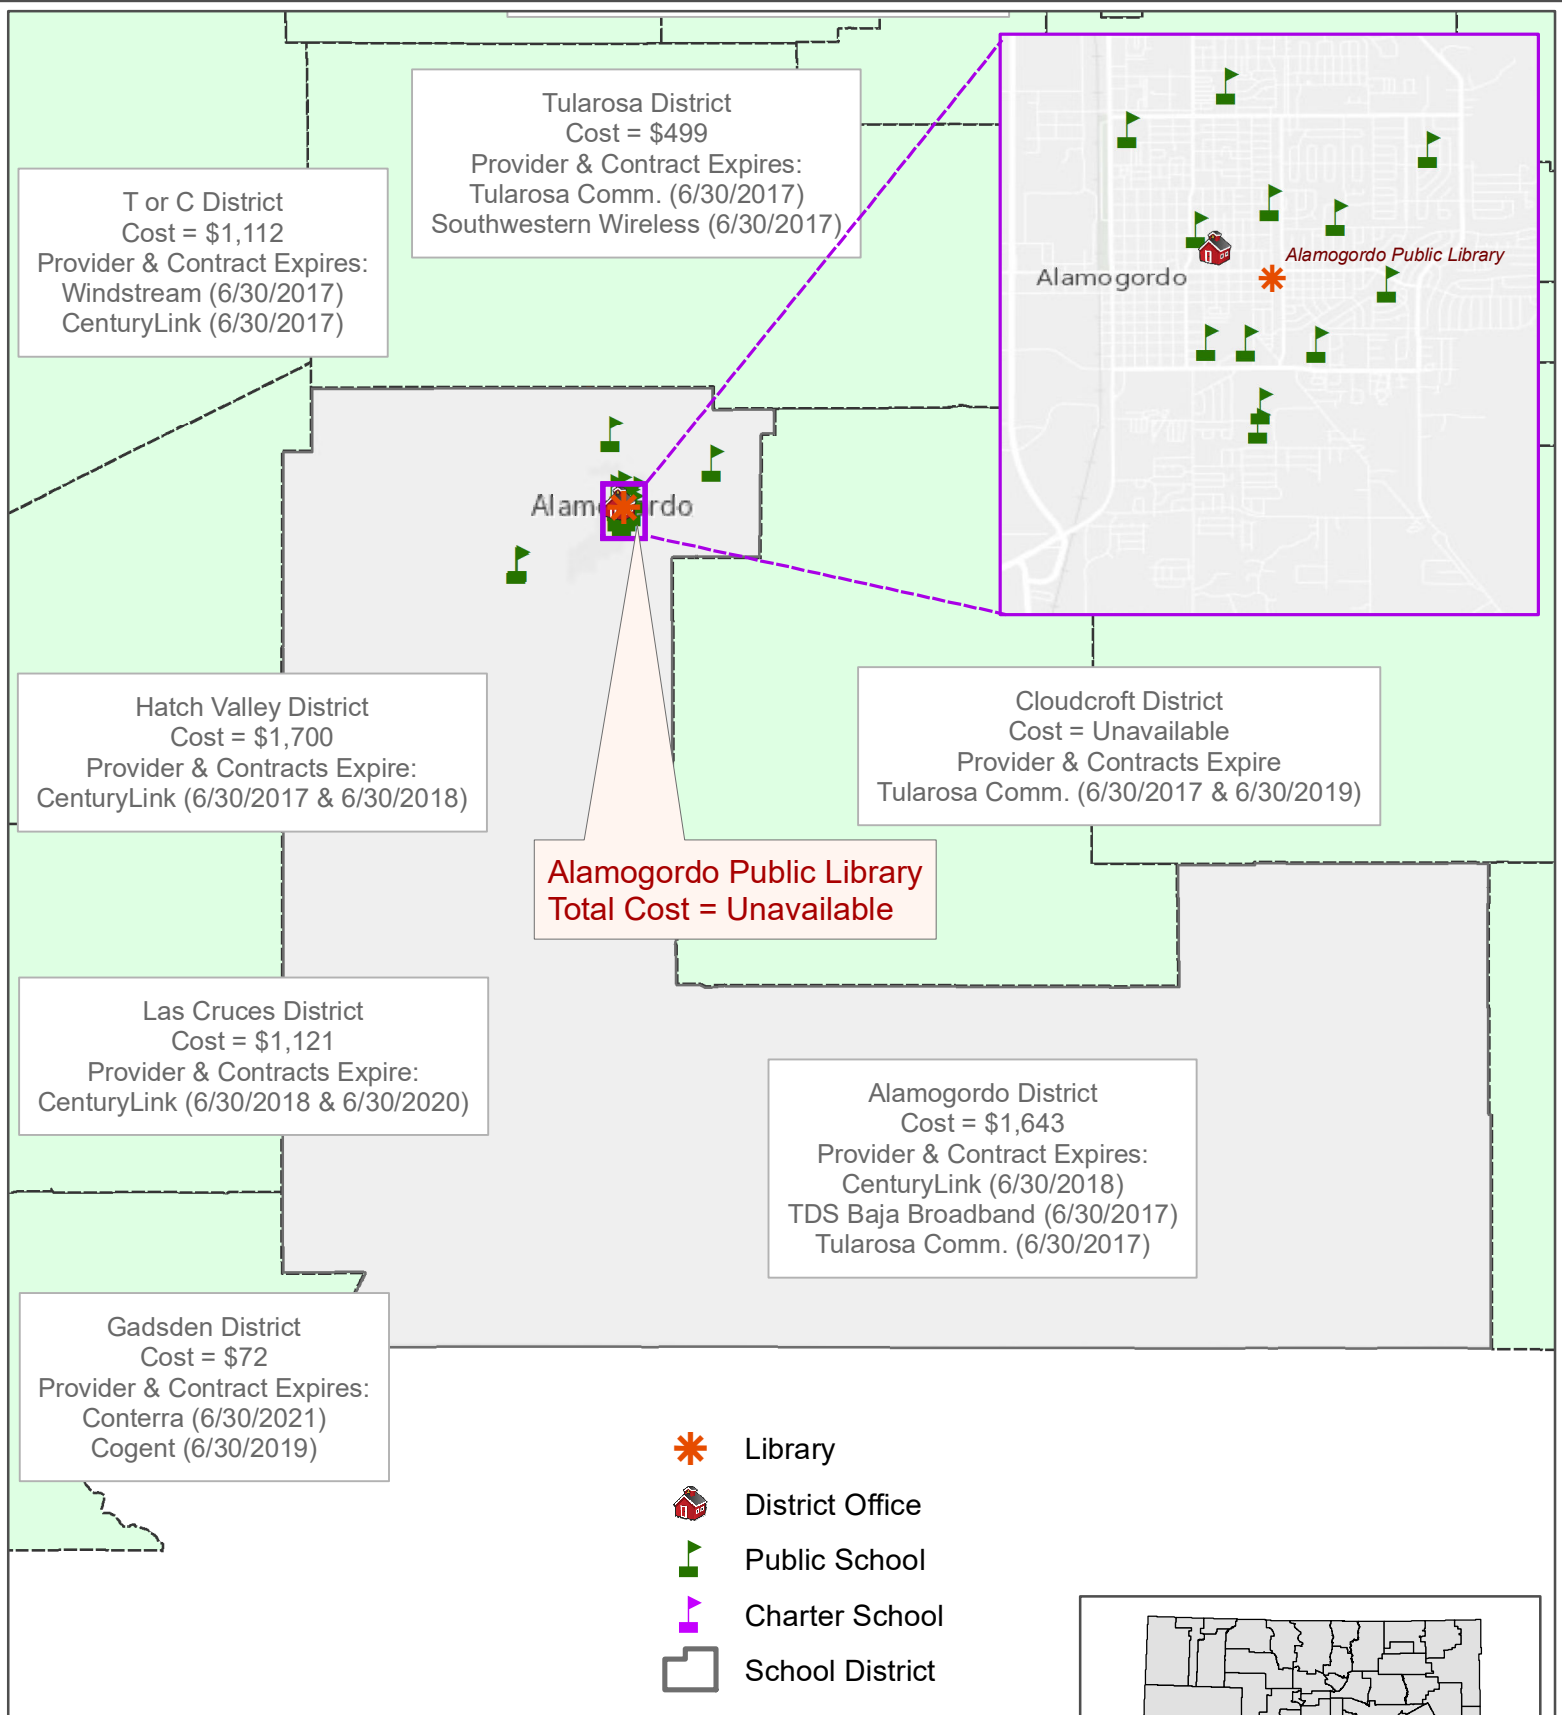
Tularosa District
Cost = $499
Provider & Contract Expires:
Tularosa Comm. (6/30/2017)
Southwestern Wireless (6/30/2017)

T or C District
Cost = $1,112
Provider & Contract Expires:
Windstream (6/30/2017)
CenturyLink (6/30/2017)

Alamogordo

Alamogordo Public Library

Alam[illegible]rdo

Hatch Valley District
Cost = $1,700
Provider & Contracts Expire:
CenturyLink (6/30/2017 & 6/30/2018)

Cloudcroft District
Cost = Unavailable
Provider & Contracts Expire
Tularosa Comm. (6/30/2017 & 6/30/2019)

Alamogordo Public Library
Total Cost = Unavailable

Las Cruces District
Cost = $1,121
Provider & Contracts Expire:
CenturyLink (6/30/2018 & 6/30/2020)

Alamogordo District
Cost = $1,643
Provider & Contract Expires:
CenturyLink (6/30/2018)
TDS Baja Broadband (6/30/2017)
Tularosa Comm. (6/30/2017)

Gadsden District
Cost = $72
Provider & Contract Expires:
Conterra (6/30/2021)
Cogent (6/30/2019)

Library
District Office
Public School
Charter School
School District